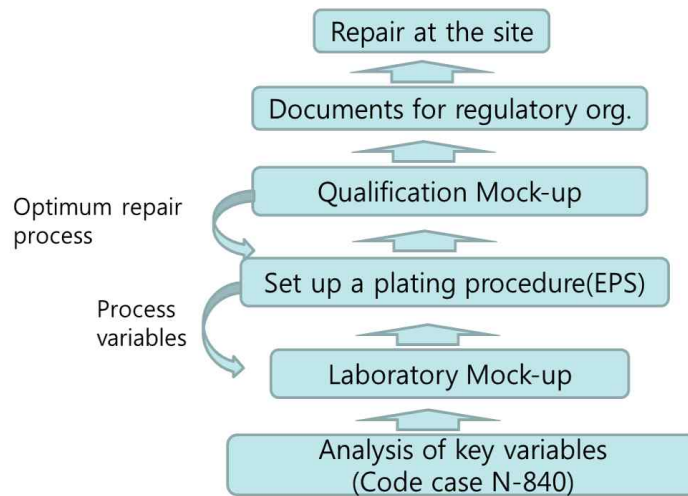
Repair at the site

Documents for regulatory org.

Qualification Mock-up

Optimum repair process

Set up a plating procedure(EPS)

Process variables

Laboratory Mock-up

Analysis of key variables (Code case N-840)